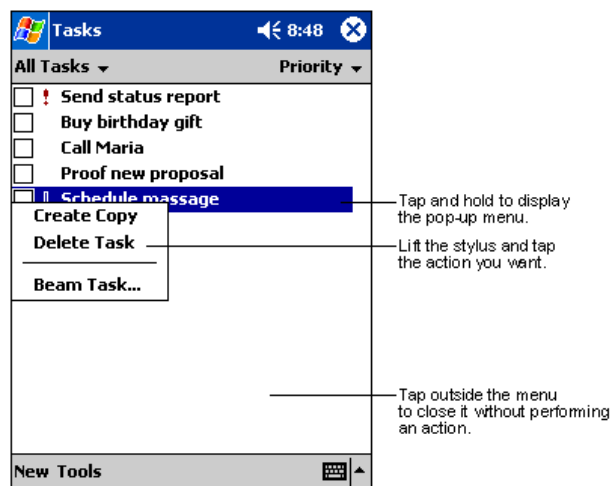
Tasks 8:48

All Tasks Priority

! Send status report

Buy birthday gift

Call Maria

Proof new proposal

! Schedule massage

Create Copy

Delete Task

Beam Task...

New Tools

Tap and hold to display the pop-up menu.

Lift the stylus and tap the action you want.

Tap outside the menu to close it without performing an action.